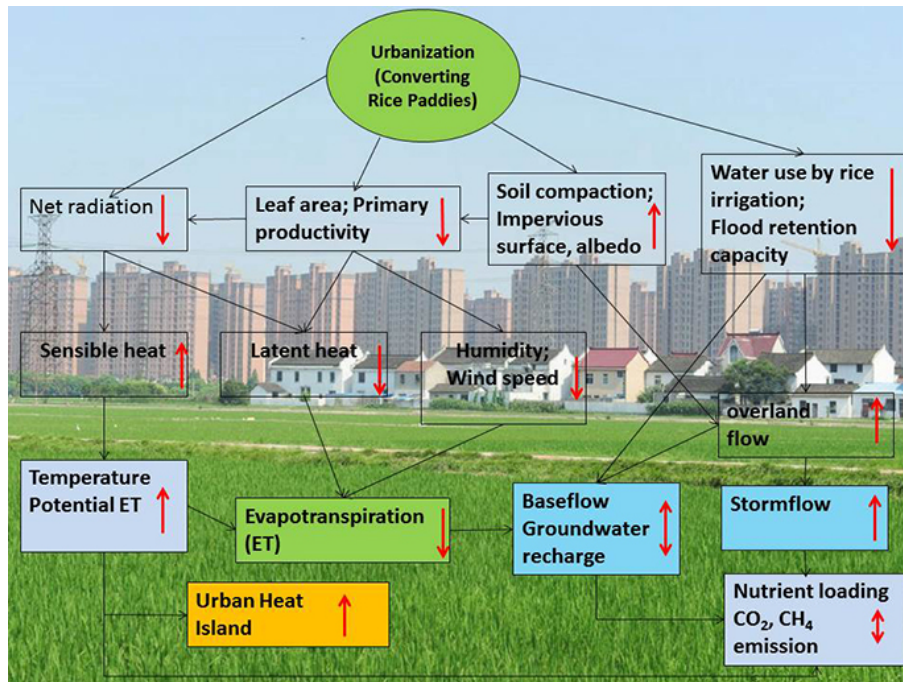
Urbanization (Converting Rice Paddies)

Net radiation

Leaf area; Primary productivity

Soil compaction; Impervious surface, albedo

Water use by rice irrigation; Flood retention capacity

Sensible heat

Latent heat

Humidity; Wind speed

overland flow

Temperature Potential ET

Evapotranspiration (ET)

Baseflow Groundwater recharge

Stormflow

Urban Heat Island

Nutrient loading $CO_2$, $CH_4$ emission